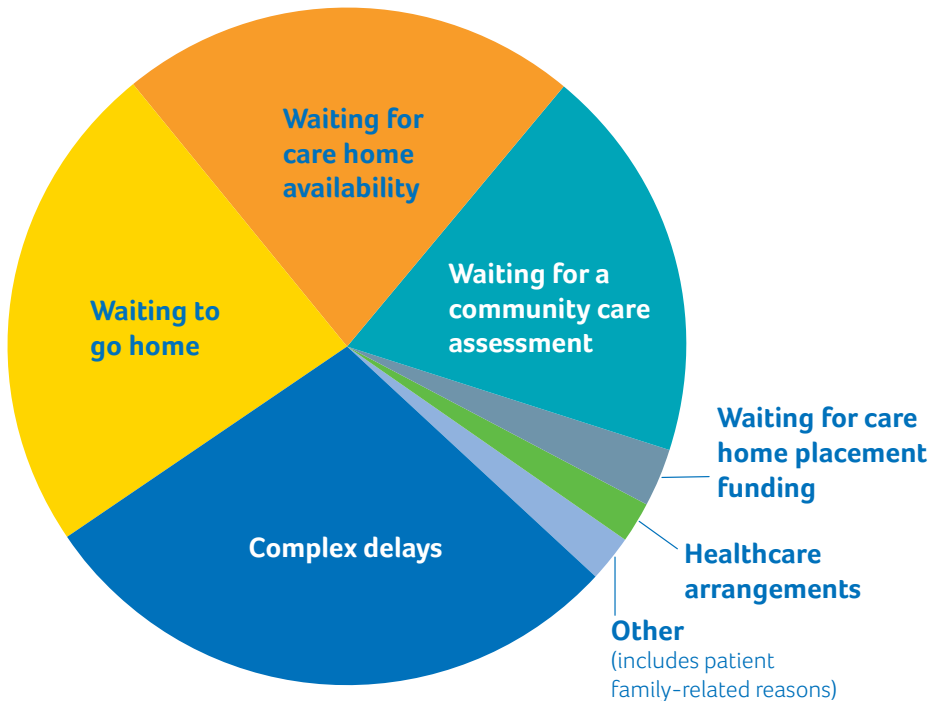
Waiting for care home availability

Waiting for a community care assessment

Waiting to go home

Waiting for care home placement funding

Healthcare arrangements

Complex delays

Other
(includes patient family-related reasons)